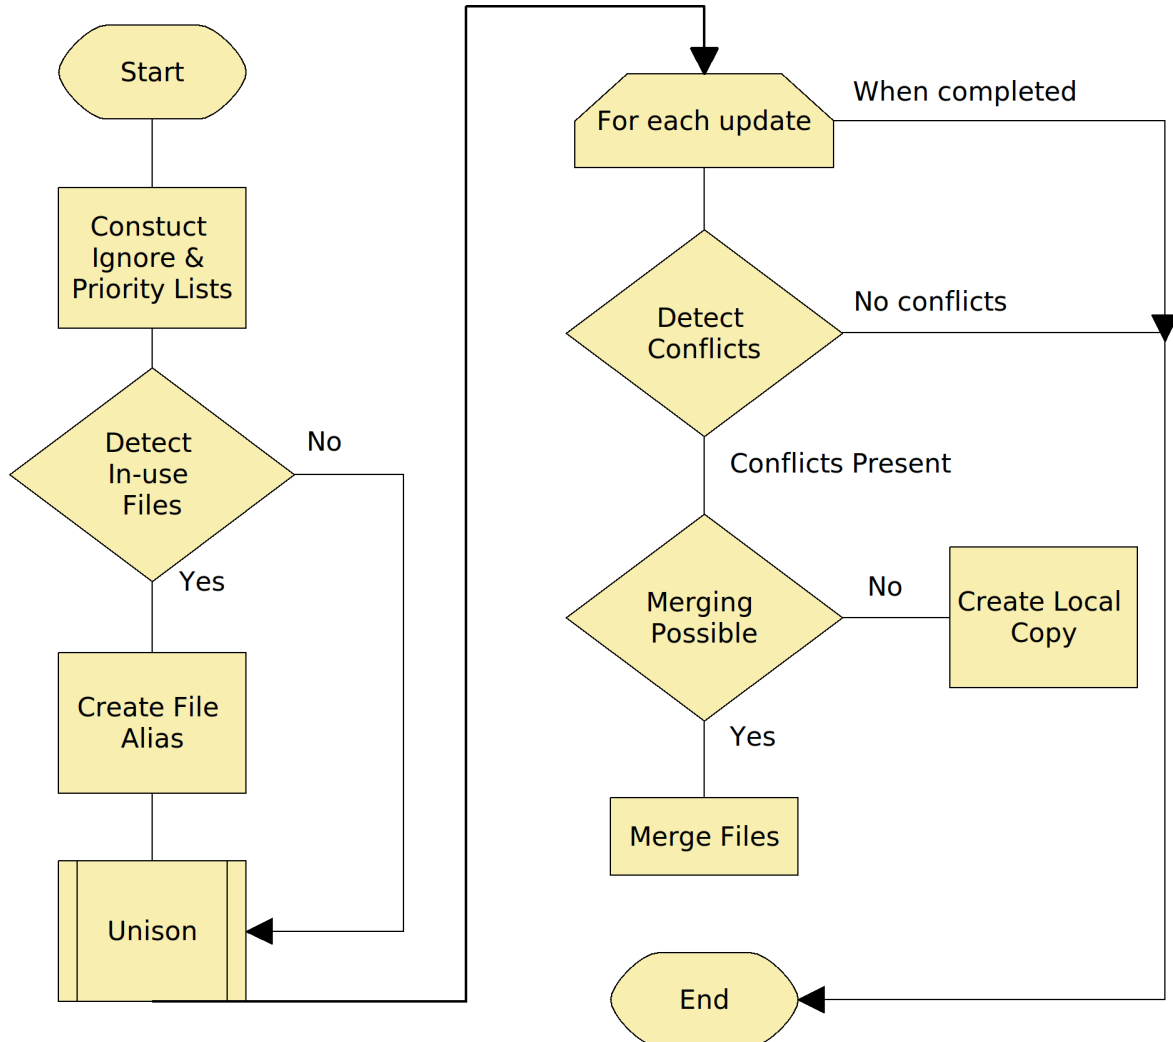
Start

Constuct Ignore & Priority Lists

Detect In-use Files

No

Yes

Create File Alias

Unison

For each update

When completed

Detect Conflicts

No conflicts

Conflicts Present

Merging Possible

No

Create Local Copy

Yes

Merge Files

End